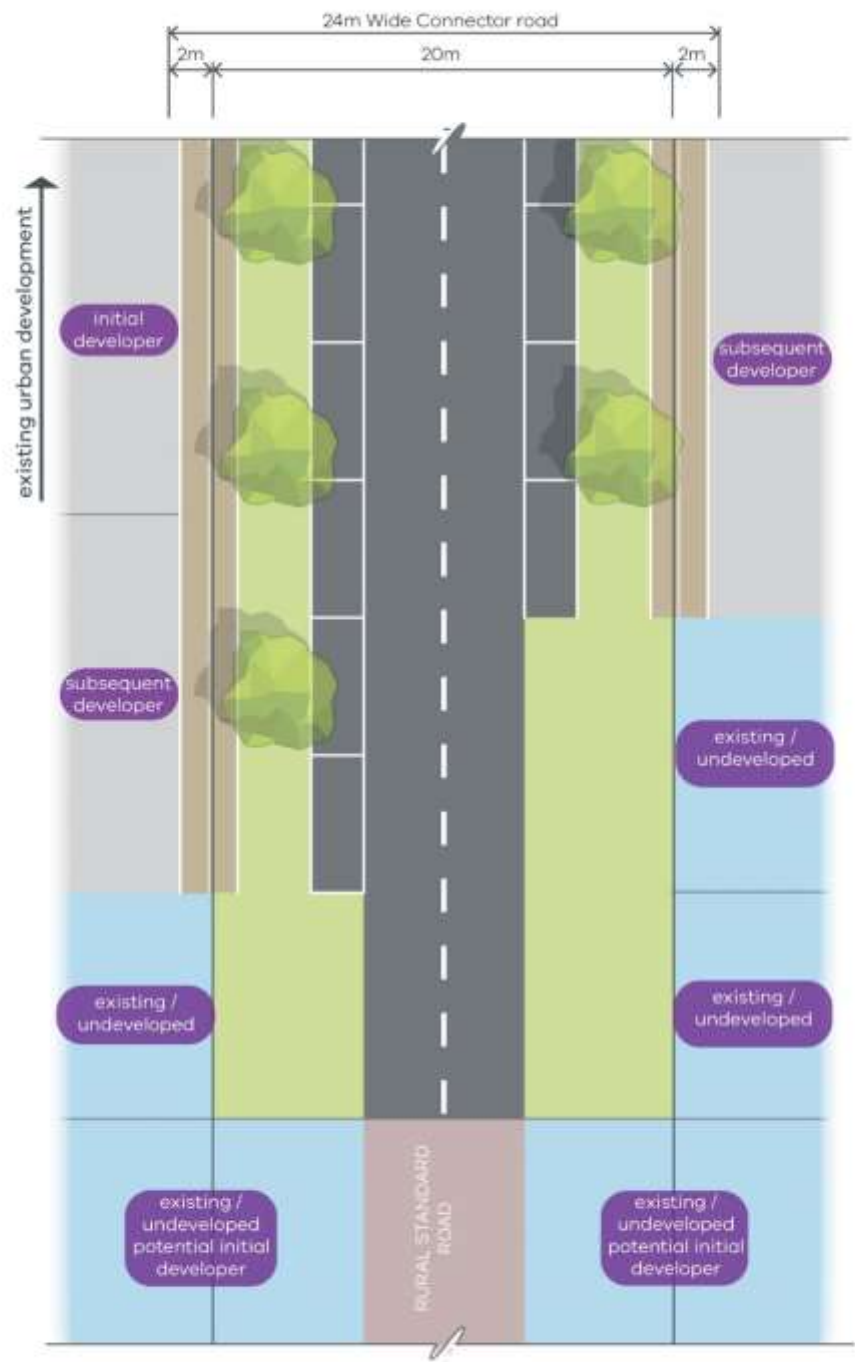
24m Wide Connector road

2m

20m

2m

existing urban development

initial developer

subsequent developer

subsequent developer

existing / undeveloped

existing / undeveloped

existing / undeveloped

existing / undeveloped potential initial developer

RURAL STANDARD ROAD

existing / undeveloped potential initial developer